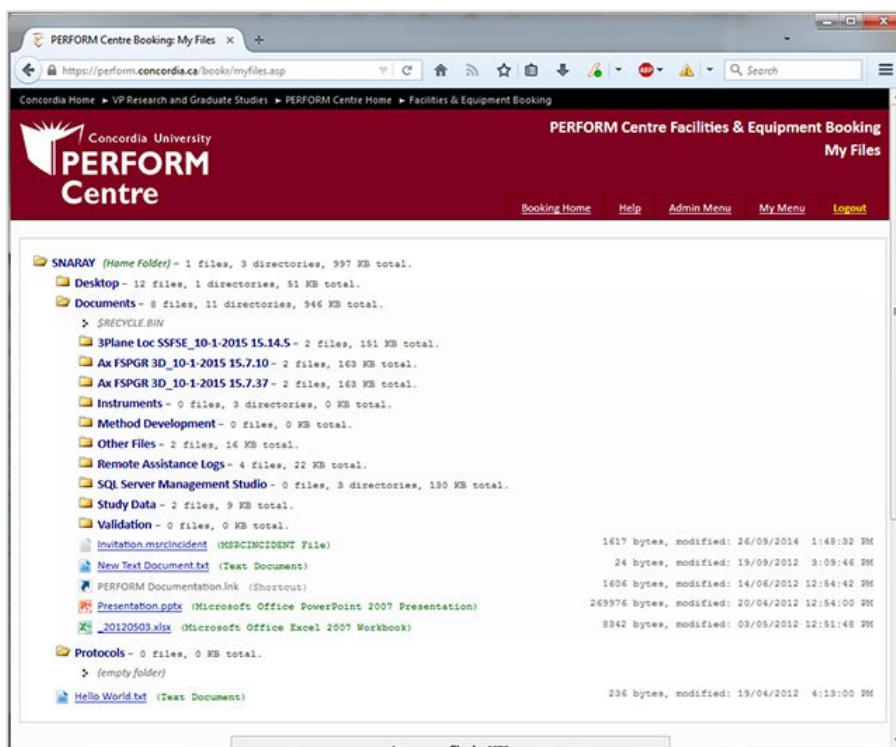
PERFORM Centre Booking: My Files ×

https://perform.concordia.ca/bookr/myfiles.asp

Search

Concordia Home ► VP Research and Graduate Studies ► PERFORM Centre Home ► Facilities & Equipment Booking

Concordia University
PERFORM
Centre

PERFORM Centre Facilities & Equipment Booking
My Files

Booking Home Help Admin Menu My Menu Logout

SNARAY (Home Folder) - 1 files, 3 directories, 997 KB total.
Desktop - 12 files, 1 directories, 51 KB total.
Documents - 8 files, 11 directories, 946 KB total.
$RECYCLE.BIN
3Plane Loc SSFSE_10-1-2015 15.14.5 - 2 files, 151 KB total.
Ax FSPGR 3D_10-1-2015 15.7.10 - 2 files, 163 KB total.
Ax FSPGR 3D_10-1-2015 15.7.37 - 2 files, 163 KB total.
Instruments - 0 files, 3 directories, 0 KB total.
Method Development - 0 files, 0 KB total.
Other Files - 2 files, 16 KB total.
Remote Assistance Logs - 4 files, 22 KB total.
SQL Server Management Studio - 0 files, 3 directories, 130 KB total.
Study Data - 2 files, 9 KB total.
Validation - 0 files, 0 KB total.
Invitation.msrcincident (MSRCINCIDENT File) 1617 bytes, modified: 26/09/2014 1:48:32 PM
New Text Document.txt (Text Document) 24 bytes, modified: 19/09/2012 3:09:46 PM
PERFORM Documentation.lnk (Shortcut) 1606 bytes, modified: 14/06/2012 12:54:42 PM
Presentation.pptx (Microsoft Office PowerPoint 2007 Presentation) 269976 bytes, modified: 20/04/2012 12:54:00 PM
_20120503.xlsx (Microsoft Office Excel 2007 Workbook) 8342 bytes, modified: 03/05/2012 12:51:48 PM
Protocols - 0 files, 0 KB total.
(empty folder)
Hello World.txt (Text Document) 236 bytes, modified: 19/04/2012 4:13:00 PM